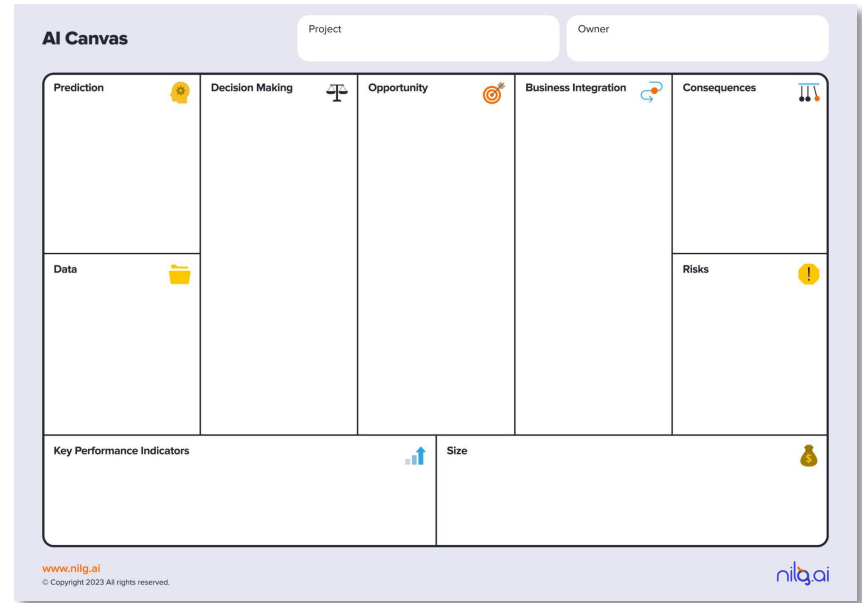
AI Canvas

Project

Owner

Prediction

Decision Making

Opportunity

Business Integration

Consequences

Data

Risks

Key Performance Indicators

Size

www.nilg.ai
© Copyright 2023 All rights reserved.

nilg.ai